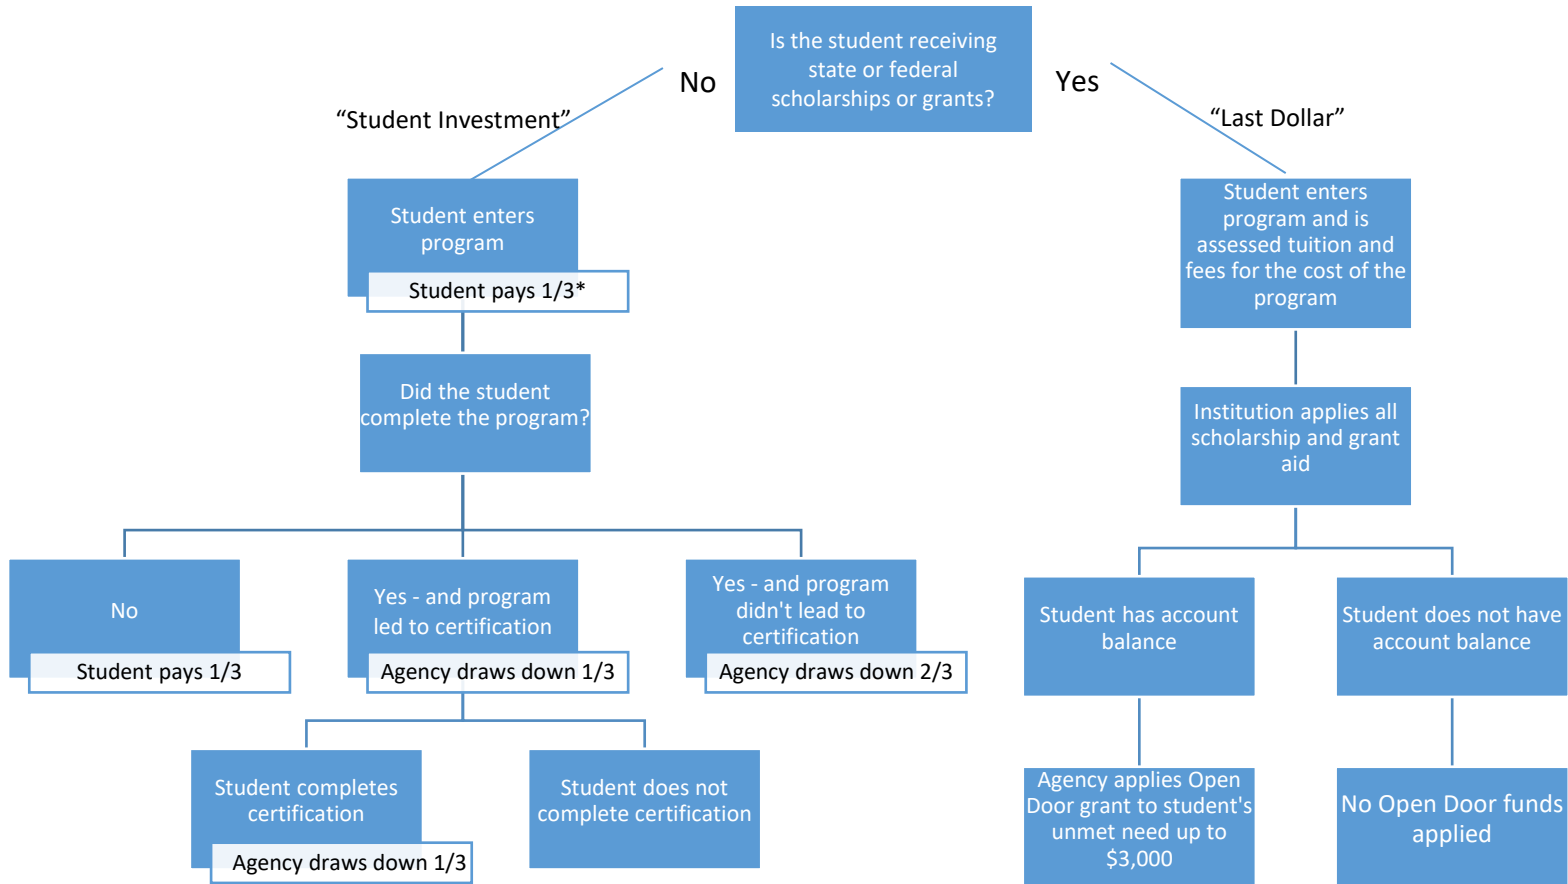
Is the student receiving state or federal scholarships or grants?

No

Yes

“Student Investment”

“Last Dollar”

Student enters program

Student pays 1/3*

Did the student complete the program?

No

Student pays 1/3

Yes - and program led to certification

Agency draws down 1/3

Yes - and program didn't lead to certification

Agency draws down 2/3

Student completes certification

Agency draws down 1/3

Student does not complete certification

Student enters program and is assessed tuition and fees for the cost of the program

Institution applies all scholarship and grant aid

Student has account balance

Student does not have account balance

Agency applies Open Door grant to student's unmet need up to $3,000

No Open Door funds applied